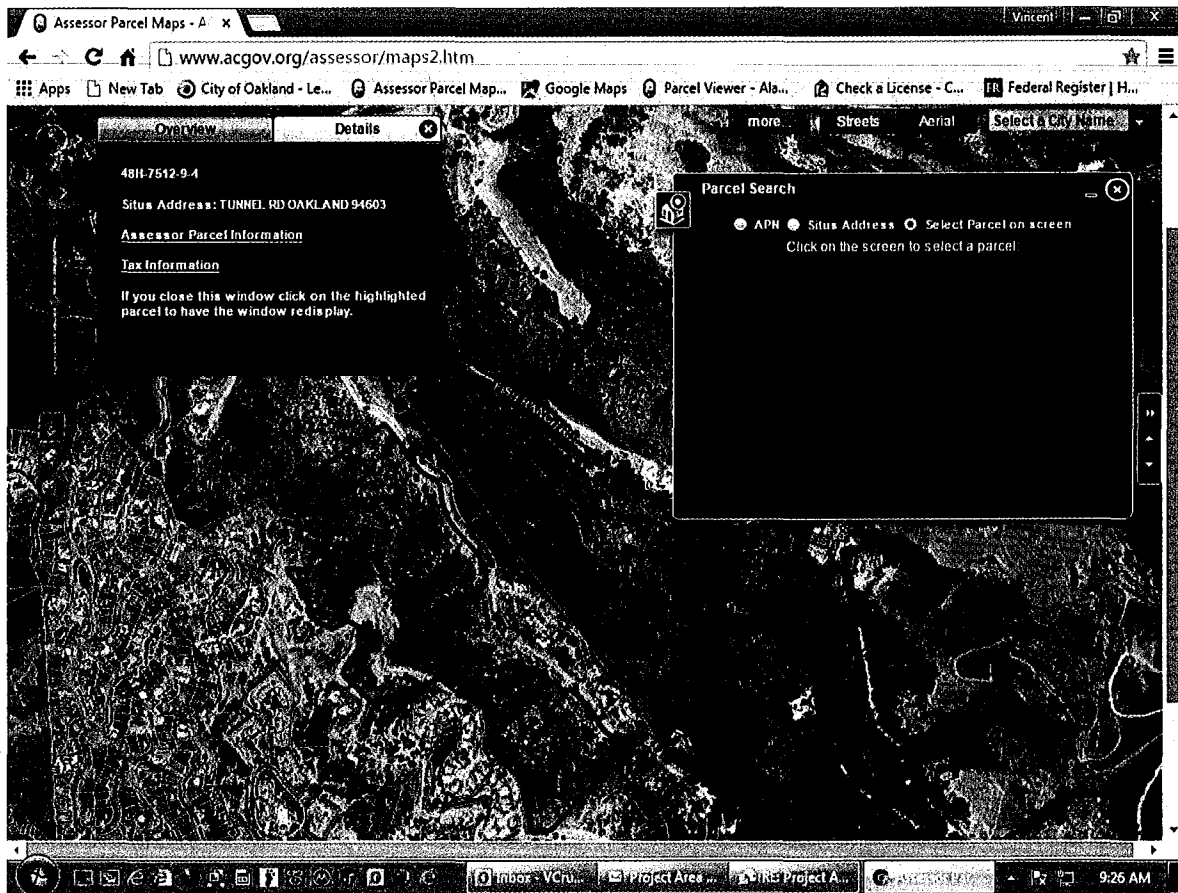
Assessor Parcel Maps - A ×

Vincent

www.acgov.org/assessor/maps2.htm

Apps New Tab City of Oakland - Le... Assessor Parcel Map... Google Maps Parcel Viewer - Ala... Check a License - C... Federal Register | H...

Overview Details

more Streets Aerial Select a City Name

48H-7512-9-4

Situs Address: TUNNEL RD OAKLAND 94603

Assessor Parcel Information

Tax Information

If you close this window click on the highlighted parcel to have the window redisplay.

Parcel Search

APN Situs Address Select Parcel on screen

Click on the screen to select a parcel

Inbox - VCru... Project Area ... RE: Project A... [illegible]

9:26 AM